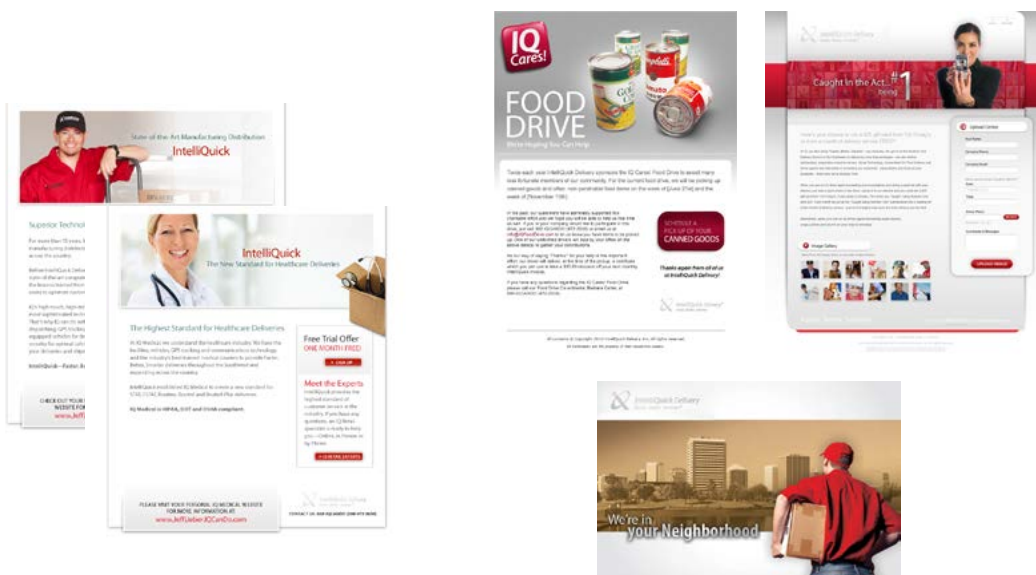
State of the Art Manufacturing Distribution
IntelliQuick

Superior Technol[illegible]

IntelliQuick
The New Standard for Healthcare Deliveries

The Highest Standard for Healthcare Deliveries

Free Trial Offer
ONE MONTH FREE

Meet the Experts

PLEASE VISIT YOUR PERSONAL IQ MEDICAL WEBSITE FOR MORE INFORMATION AT
www.JeffLieber.IQCanDo.com

CHECK OUT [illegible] WEBSITE FO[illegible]
www.Jeff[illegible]

IQ Cares!
FOOD DRIVE
We're Hoping You Can Help

SCHEDULE A PICK-UP OF YOUR CANNED GOODS

Thanks again from all of us at IntelliQuick Delivery!

IntelliQuick Delivery

Caught in the Act #1

Upload Center

Image Gallery

IntelliQuick Delivery

We're in your Neighborhood